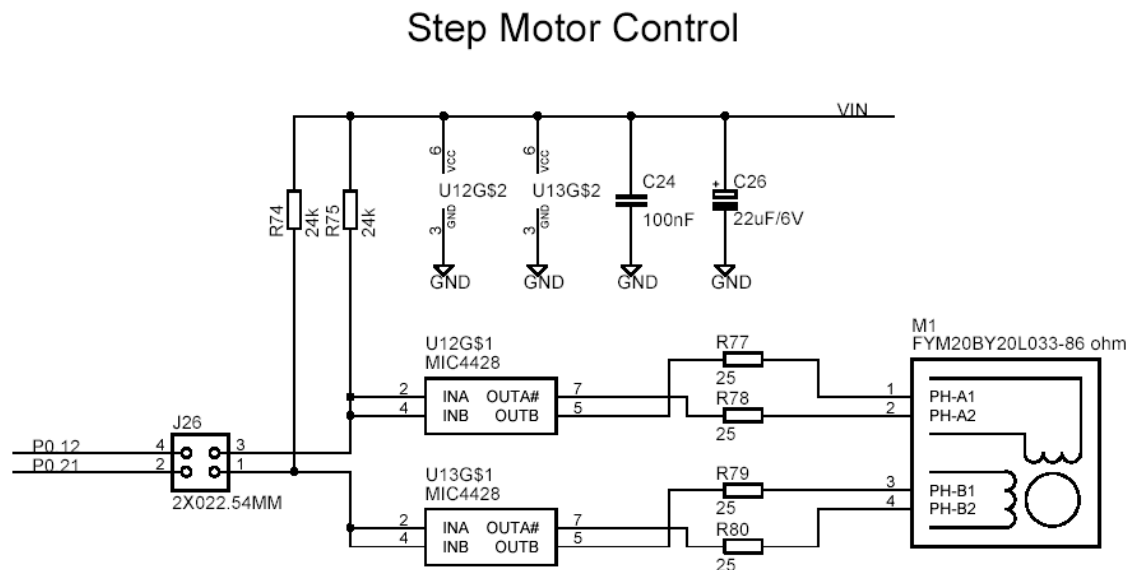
Step Motor Control

VIN

6 VCC
U12G$2
3 GND
GND

6 VCC
U13G$2
3 GND
GND

C24
100nF
GND

C26
22uF/6V
GND

R74 24k
R75 24k

U12G$1
MIC4428
2 INA OUTA# 7
4 INB OUTB 5

U13G$1
MIC4428
2 INA OUTA# 7
4 INB OUTB 5

J26
4 3
2 1
2X022.54MM

P0.12
P0.21

R77
25
R78
25
R79
25
R80
25

M1
FYM20BY20L033-86 ohm
1 PH-A1
2 PH-A2
3 PH-B1
4 PH-B2